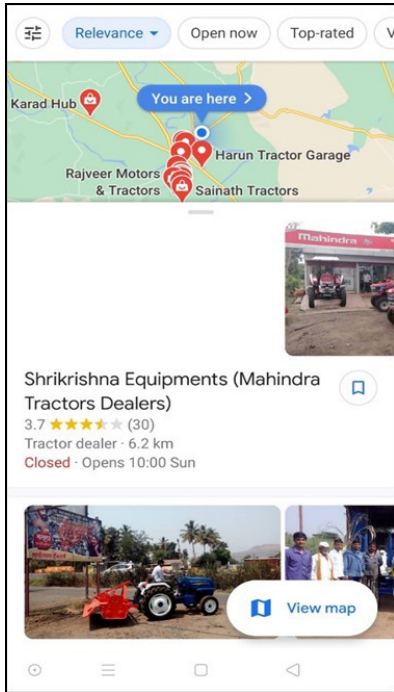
Relevance
Open now
Top-rated

Karad Hub
You are here >
Harun Tractor Garage
Rajveer Motors & Tractors
Sainath Tractors

Mahindra

Shrikrishna Equipments (Mahindra Tractors Dealers)
3.7 ★★★★★ (30)
Tractor dealer · 6.2 km
Closed · Opens 10:00 Sun

View map